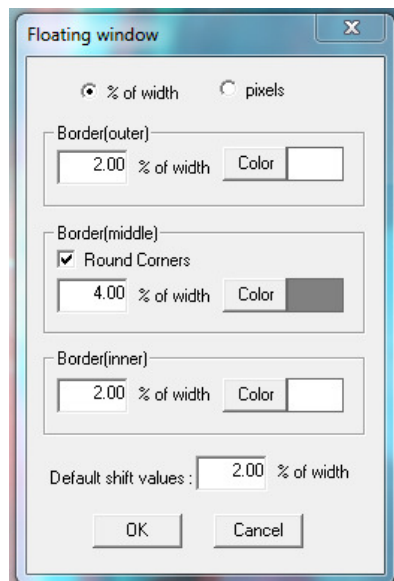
Floating window

X

% of width

pixels

Border(outer)

2.00 % of width

Color

Border(middle)

Round Corners

4.00 % of width

Color

Border(inner)

2.00 % of width

Color

Default shift values : 2.00 % of width

OK

Cancel